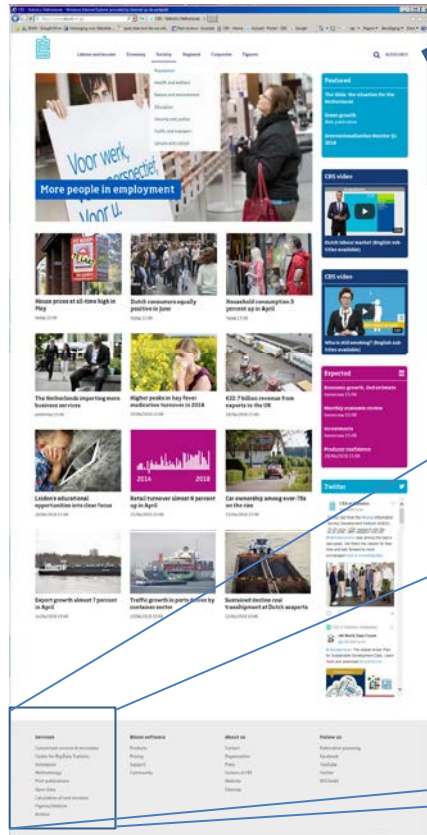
Labour and income Economy Society Regional Corporate Figures

Population
Health and welfare
Nature and environment
Education
Security and justice
Traffic and transport
Leisure and culture

Voor werk, perspectief, Voor u.

More people in employment

Featured
The SDGs: the situation for the Netherlands
Green growth
Internationalisation Monitor Q1 2018

CBS video
Dutch labour market (English subtitles available)

CBS video
Who is still smoking? (English subtitles available)

Expected
Economic growth, 2nd estimate
Monthly economic review
Investments
Producer confidence

Twitter

House prices at all-time high in May

Dutch consumers equally positive in June

Household consumption 3 percent up in April

The Netherlands importing more business services

Higher peaks in hay fever medication turnover in 2018

€22.7 billion revenue from exports to the UK

2014 2018

Leiden's educational opportunities into clear focus

Retail turnover almost 6 percent up in April

Car ownership among over-75s on the rise

Export growth almost 7 percent in April

Traffic growth in ports driven by container sector

Sustained decline coal transhipment at Dutch seaports

Services
About us
Follow us